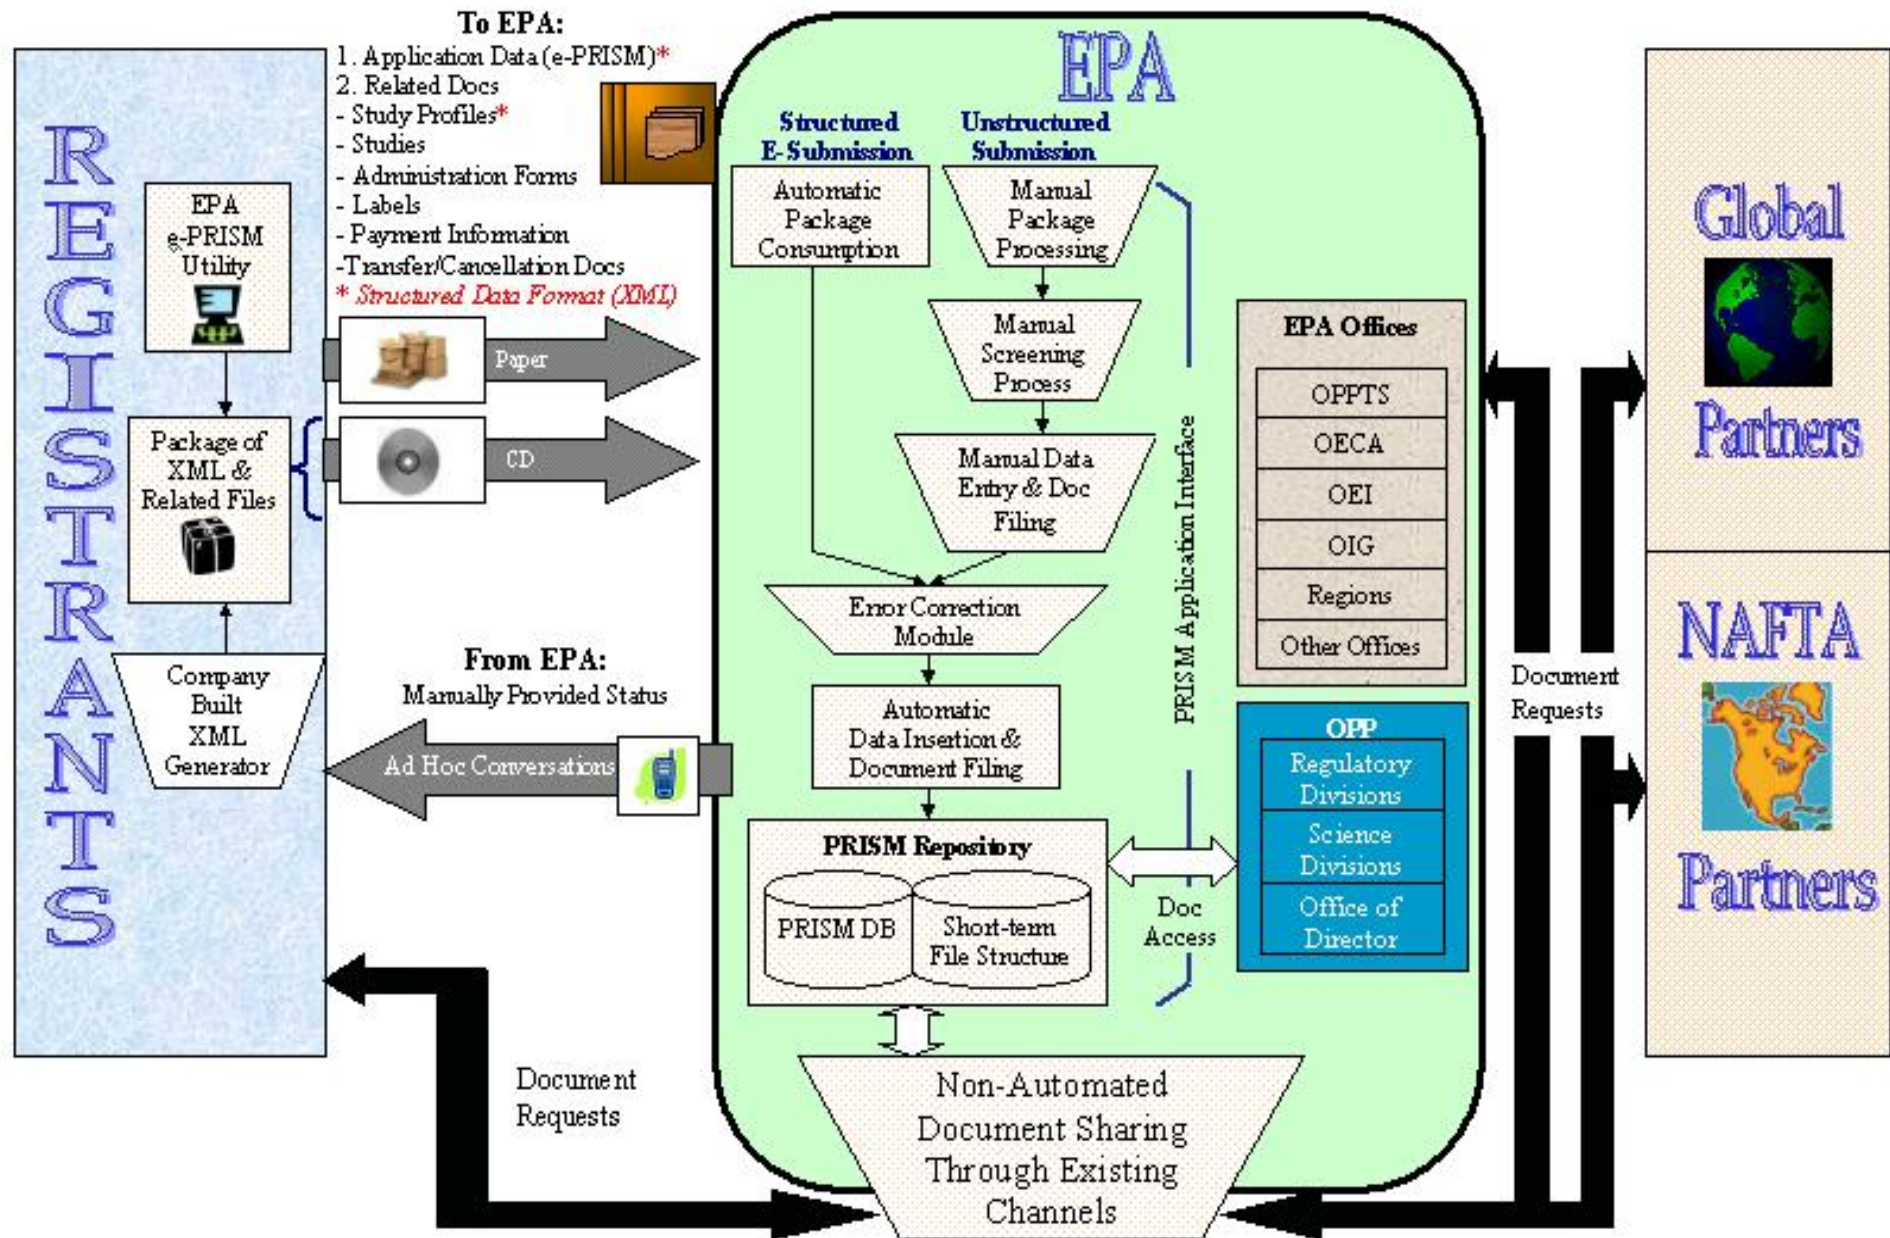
REGISTRANTS

EPA e-PRISM Utility

Package of XML & Related Files

Company Built XML Generator

To EPA:
1. Application Data (e-PRISM)*
2. Related Docs
- Study Profiles*
- Studies
- Administration Forms
- Labels
- Payment Information
-Transfer/Cancellation Docs
* Structured Data Format (XML)

Paper

CD

From EPA:
Manually Provided Status

Ad Hoc Conversations

Document Requests

EPA

Structured E-Submission

Unstructured Submission

Automatic Package Consumption

Manual Package Processing

Manual Screening Process

Manual Data Entry & Doc Filing

Error Correction Module

Automatic Data Insertion & Document Filing

PRISM Repository

PRISM DB

Short-term File Structure

PRISM Application Interface

Doc Access

Non-Automated Document Sharing Through Existing Channels

EPA Offices

| OPPTS |
|---|
| OECA |
| OEI |
| OIG |
| Regions |
| Other Offices |

OPP

| Regulatory Divisions |
|---|
| Science Divisions |
| Office of Director |

Document Requests

Global Partners

NAFTA Partners